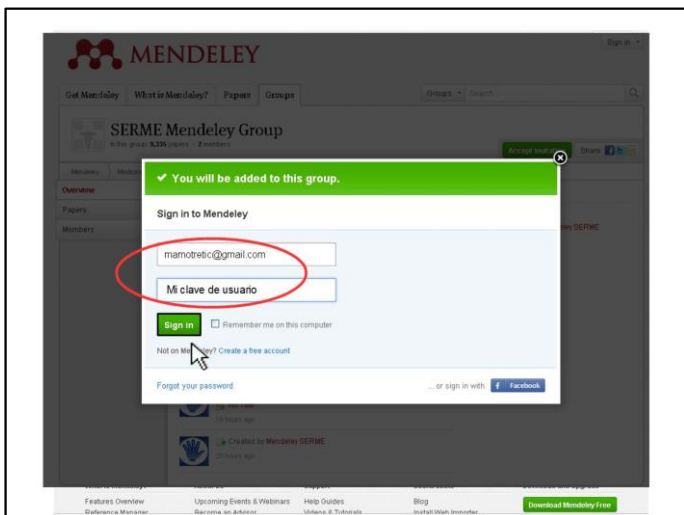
MENDELEY

Sign in

Get Mendeley | What is Mendeley? | Papers | Groups

Groups | Search...

SERME Mendeley Group

In this group: 9,335 papers | 2 members

Accept invitation | Share

Overview

Papers

Members

✔ You will be added to this group.

Sign in to Mendeley

mamotretic@gmail.com

Mi clave de usuario

Sign in

Remember me on this computer

Not on Mendeley? Create a free account

Forgot your password

...or sign in with Facebook

Created by Mendeley SERME

Features Overview | Upcoming Events & Webinars | Help Guides | Blog

Reference Manager | Become an Advisor | Videos & Tutorials | Install Web Importer

Download Mendeley Free